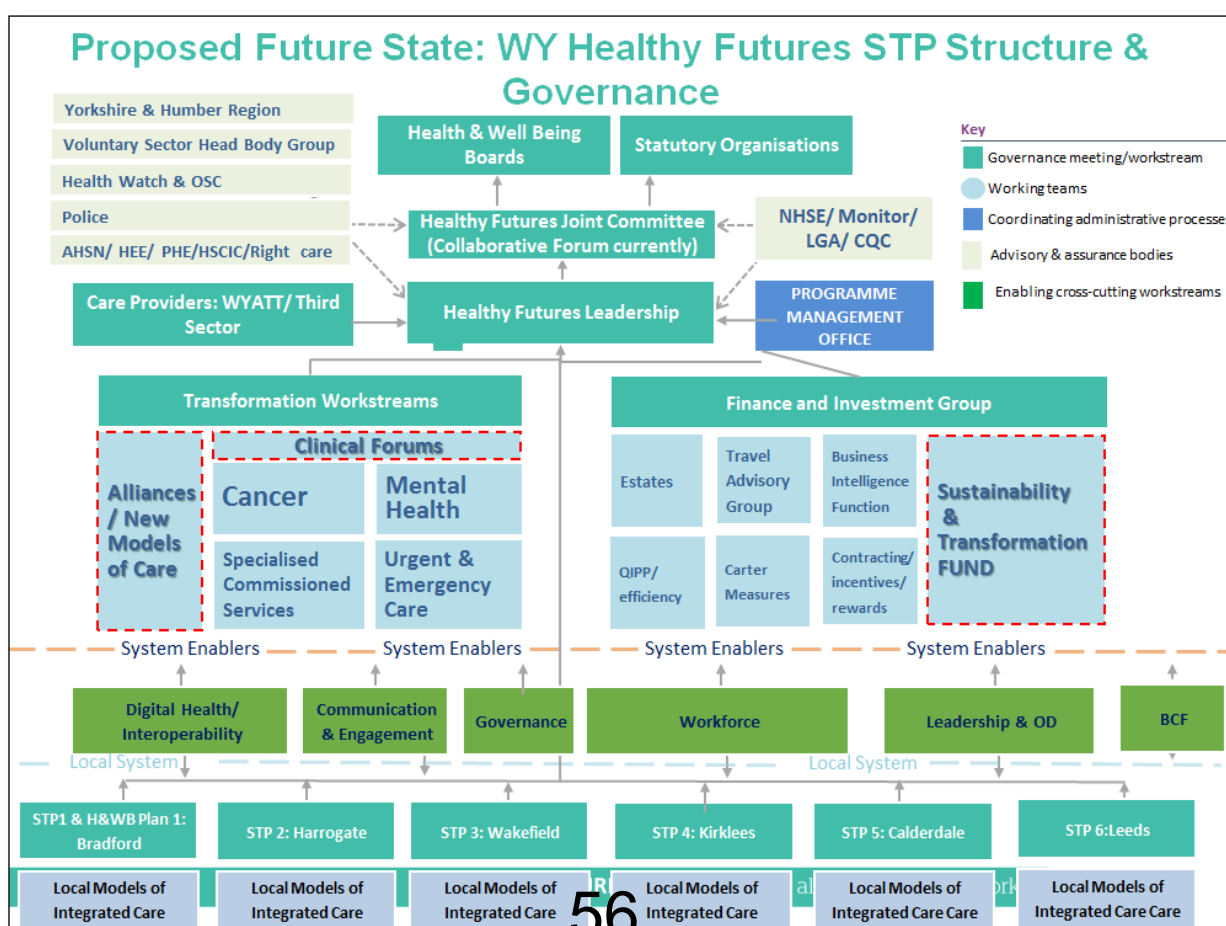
Proposed Future State: WY Healthy Futures STP Structure & Governance

Yorkshire & Humber Region

Voluntary Sector Head Body Group

Health Watch & OSC

Police

AHSN/ HEE/ PHE/HSCIC/Right care

Health & Well Being Boards

Statutory Organisations

Key

Governance meeting/workstream

Working teams

Coordinating administrative processe

Advisory & assurance bodies

Enabling cross-cutting workstreams

Healthy Futures Joint Committee (Collaborative Forum currently)

NHSE/ Monitor/ LGA/ CQC

Care Providers: WYATT/ Third Sector

Healthy Futures Leadership

PROGRAMME MANAGEMENT OFFICE

Transformation Workstreams

Finance and Investment Group

Alliances / New Models of Care

Clinical Forums

Cancer

Mental Health

Specialised Commissioned Services

Urgent & Emergency Care

Estates

Travel Advisory Group

Business Intelligence Function

Sustainability & Transformation FUND

QIPP/ efficiency

Carter Measures

Contracting/ incentives/ rewards

System Enablers

System Enablers

System Enablers

System Enablers

Digital Health/ Interoperability

Communication & Engagement

Governance

Workforce

Leadership & OD

BCF

Local System

Local System

STP1 & H&WB Plan 1: Bradford

STP 2: Harrogate

STP 3: Wakefield

STP 4: Kirklees

STP 5: Calderdale

STP 6:Leeds

Local Models of Integrated Care

Local Models of Integrated Care

Local Models of Integrated Care

Local Models of Integrated Care

Local Models of Integrated Care Care

Local Models of Integrated Care Care

56